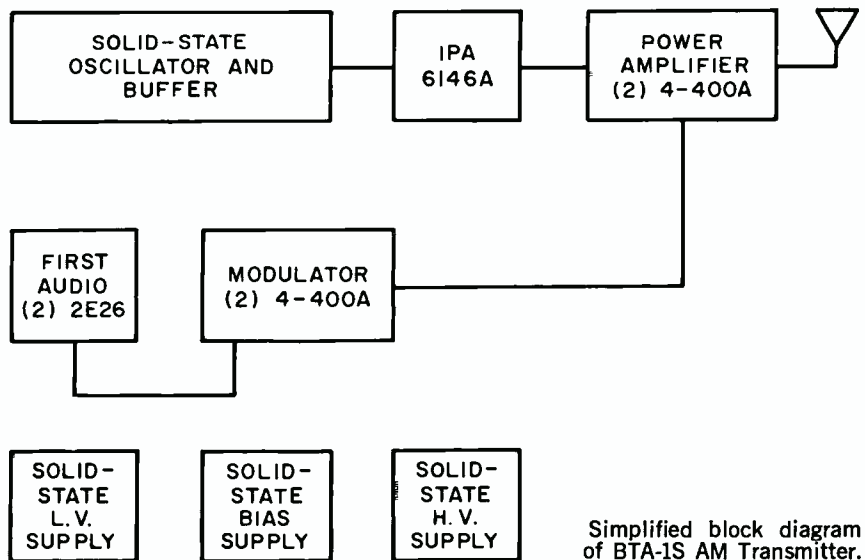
SOLID-STATE OSCILLATOR AND BUFFER

IPA 6146A

POWER AMPLIFIER (2) 4-400A

FIRST AUDIO (2) 2E26

MODULATOR (2) 4-400A

SOLID-STATE L.V. SUPPLY

SOLID-STATE BIAS SUPPLY

SOLID-STATE H. V. SUPPLY

Simplified block diagram of BTA-1S AM Transmitter.